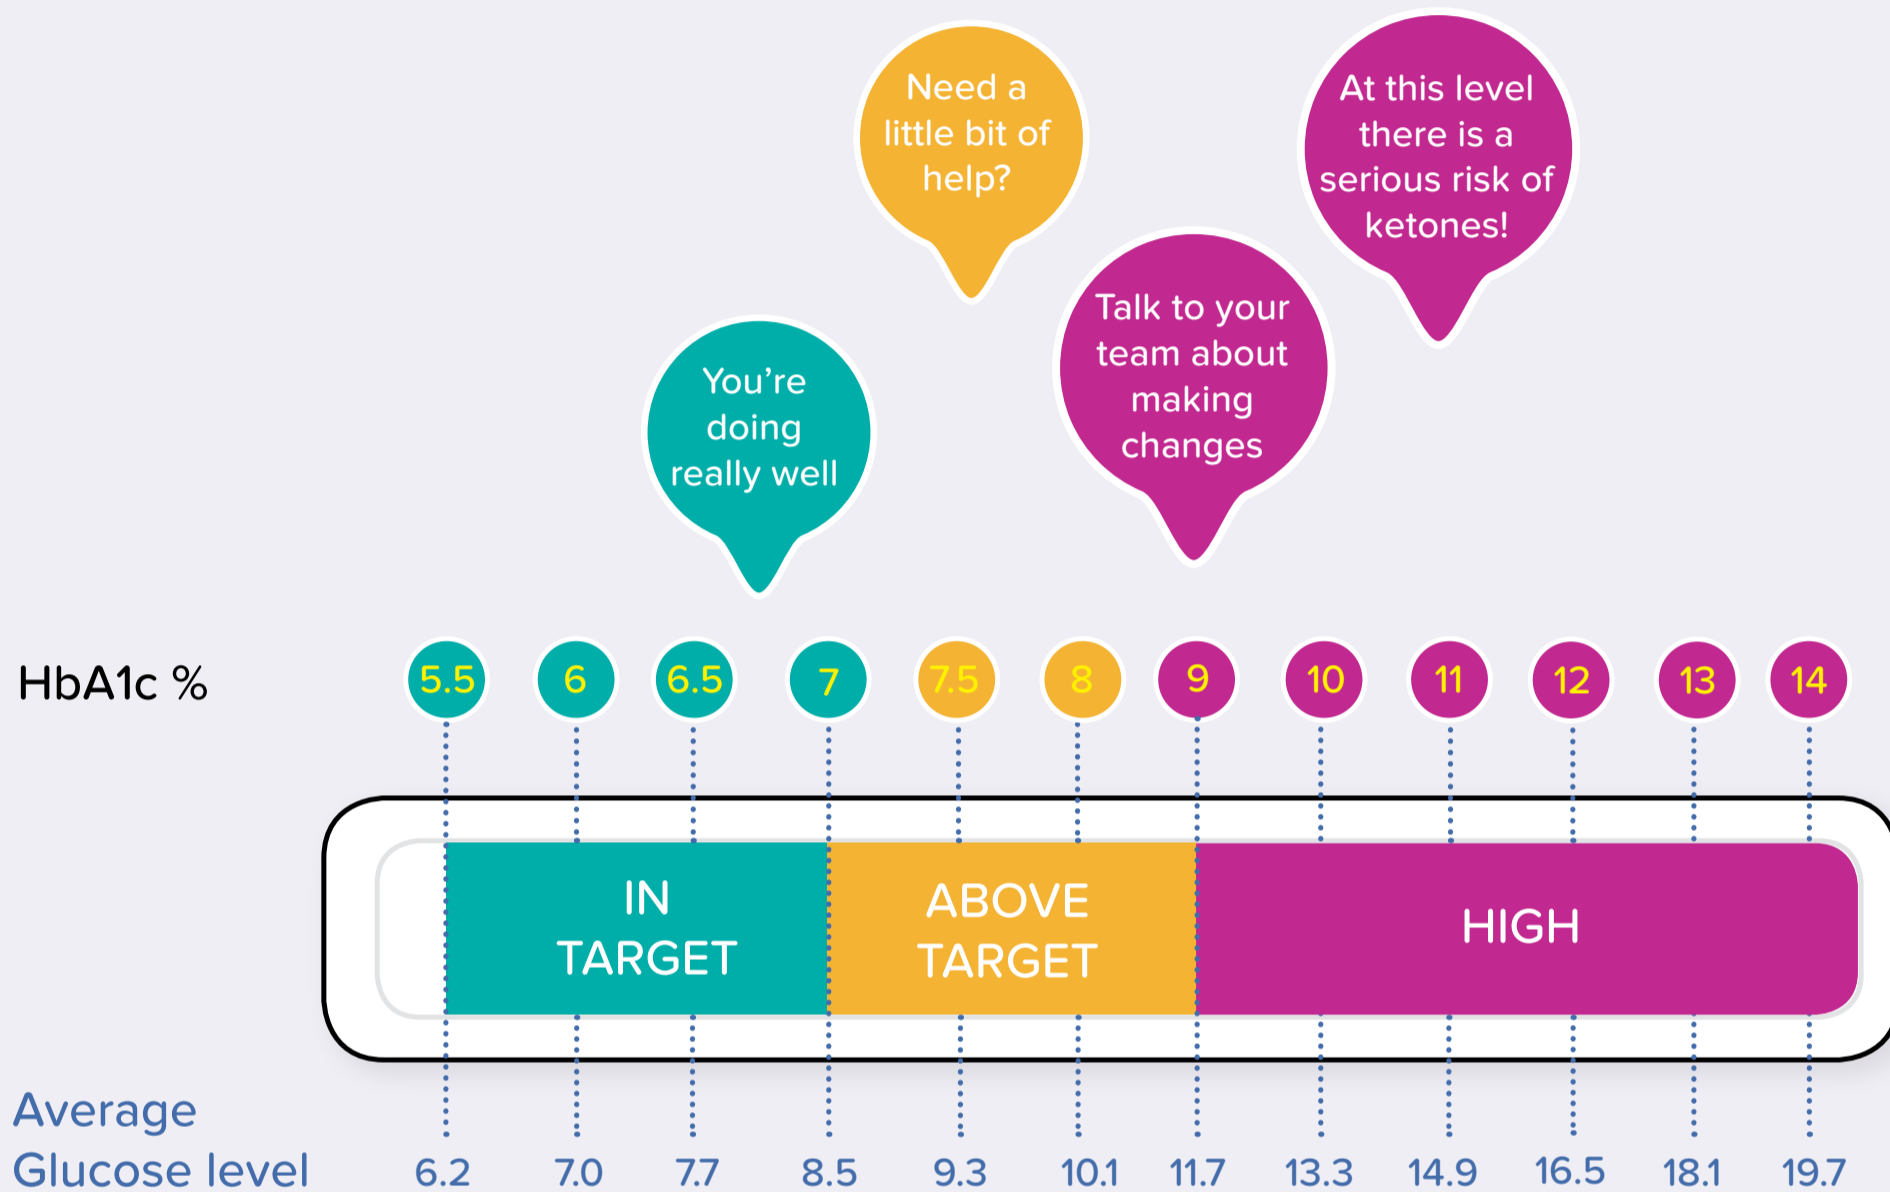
Need a little bit of help?

At this level there is a serious risk of ketones!

Talk to your team about making changes

You’re doing really well

HbA1c %

| 5.5 | 6 | 6.5 | 7 | 7.5 | 8 | 9 | 10 | 11 | 12 | 13 | 14 |
|---|---|---|---|---|---|---|---|---|---|---|---|

IN TARGET

ABOVE TARGET

HIGH

Average Glucose level

| 6.2 | 7.0 | 7.7 | 8.5 | 9.3 | 10.1 | 11.7 | 13.3 | 14.9 | 16.5 | 18.1 | 19.7 |
|---|---|---|---|---|---|---|---|---|---|---|---|